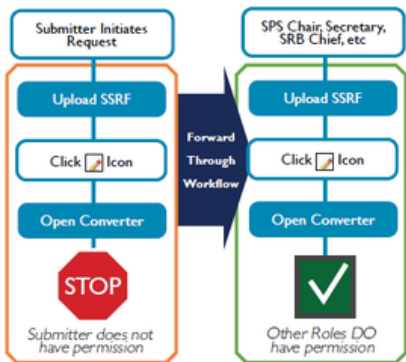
Submitter Initiates Request

Upload SSRF

Click Icon

Open Converter

STOP

Submitter does not have permission

Forward Through Workflow

SPS Chair, Secretary, SRB Chief, etc

Upload SSRF

Click Icon

Open Converter

Other Roles DO have permission